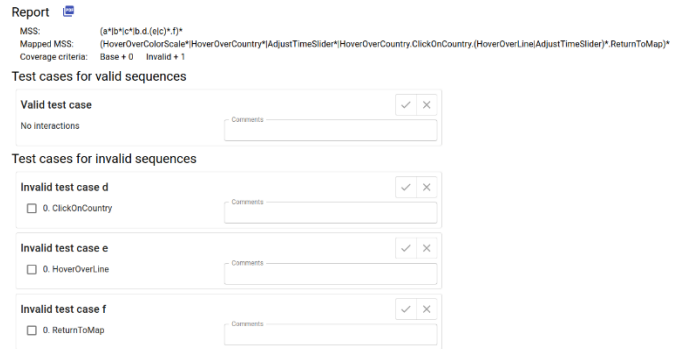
Report

MSS: (a*|b*|c*|b.d.(e|c)*.f)*
Mapped MSS: (HoverOverColorScale*|HoverOverCountry*|AdjustTimeSlider*|HoverOverCountry.ClickOnCountry.(HoverOverLine|AdjustTimeSlider)*.ReturnToMap)*
Coverage criteria: Base + 0 Invalid + 1

Test cases for valid sequences

Valid test case
No interactions
Comments

Test cases for invalid sequences

Invalid test case d
0. ClickOnCountry
Comments

Invalid test case e
0. HoverOverLine
Comments

Invalid test case f
0. ReturnToMap
Comments